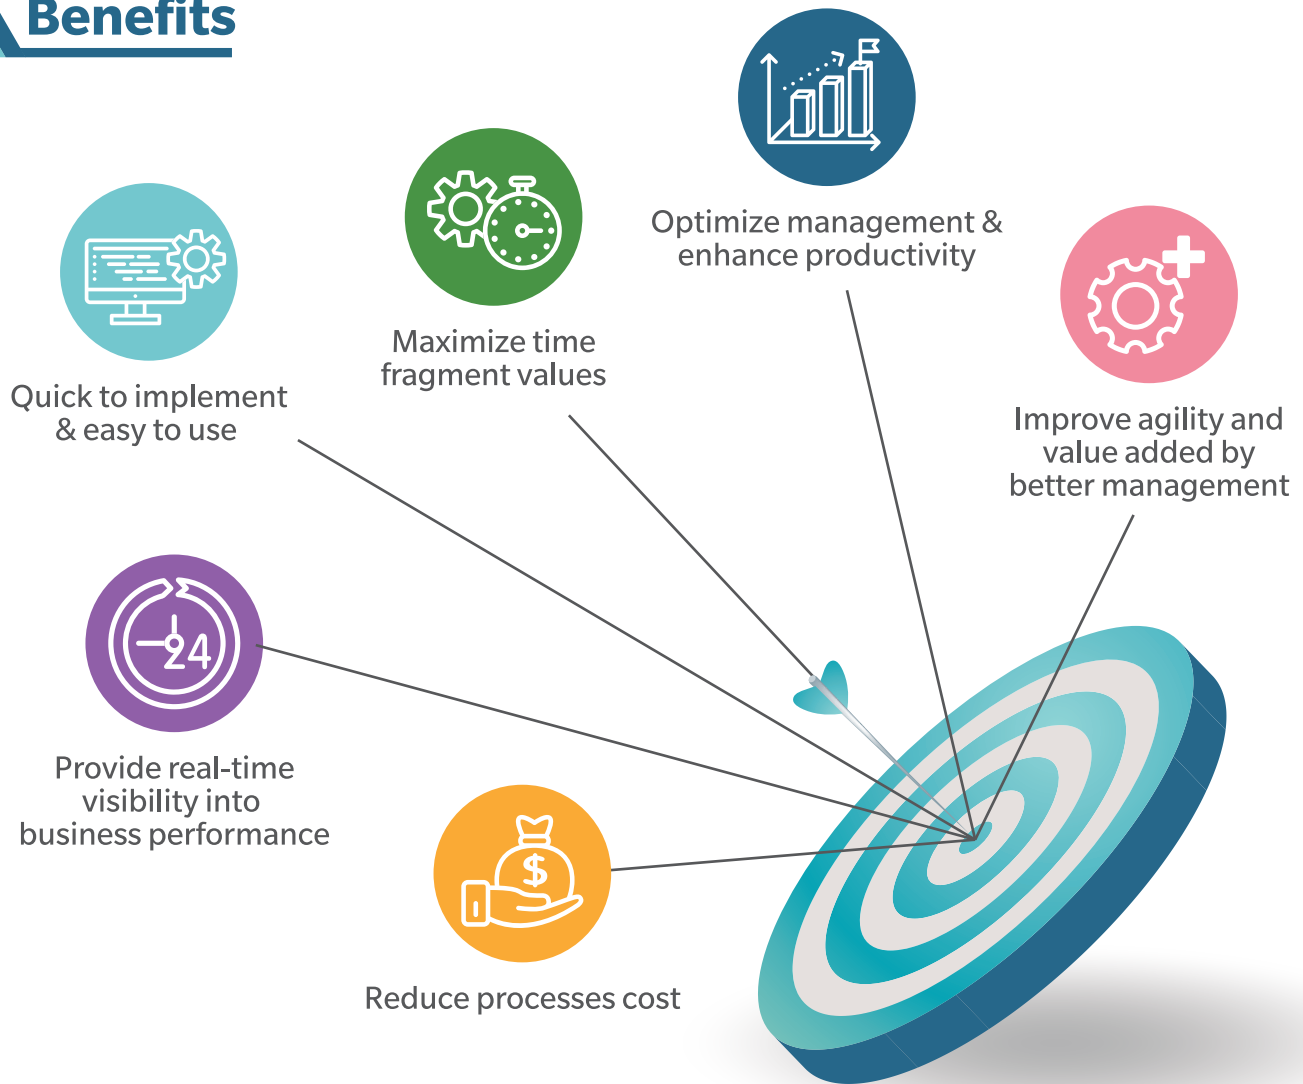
Benefits

Optimize management & enhance productivity

Maximize time fragment values

Quick to implement & easy to use

Improve agility and value added by better management

24

Provide real-time visibility into business performance

$

Reduce processes cost